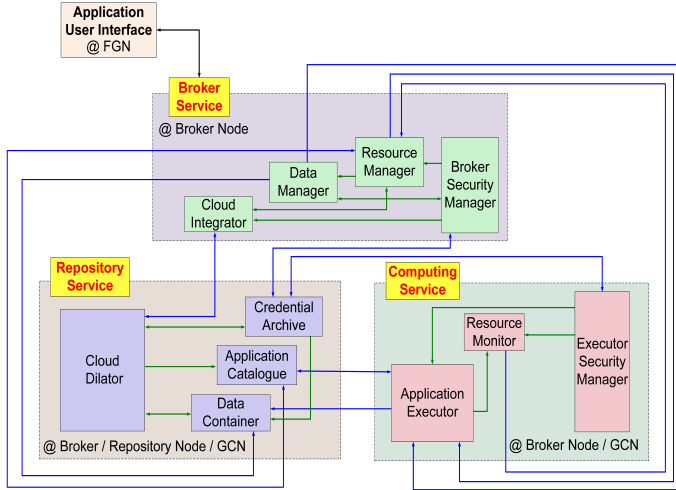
Application User Interface
@ FGN

Broker Service

@ Broker Node

Resource Manager

Data Manager

Broker Security Manager

Cloud Integrator

Repository Service

Credential Archive

Cloud Dilator

Application Catalogue

Data Container

@ Broker / Repository Node / GCN

Computing Service

Resource Monitor

Executor Security Manager

Application Executor

@ Broker Node / GCN